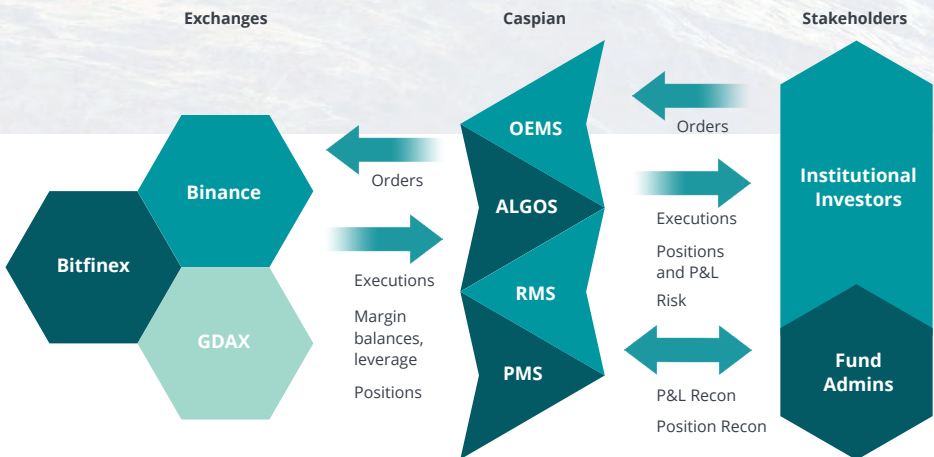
Exchanges

Caspian

Stakeholders

Binance

Bitfinex

GDAX

Orders

Executions

Margin balances, leverage

Positions

OEMS

ALGOS

RMS

PMS

Orders

Executions

Positions and P&L

Risk

P&L Recon

Position Recon

Institutional Investors

Fund Admins